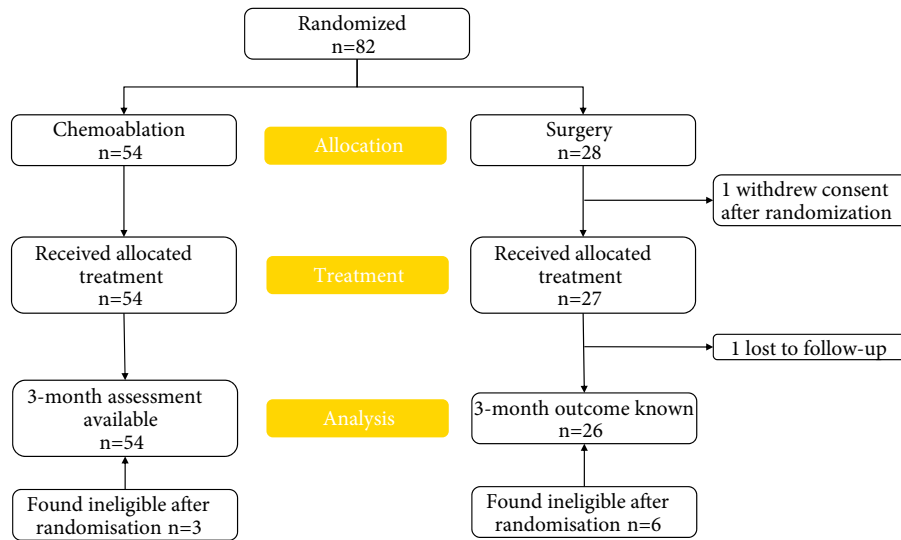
Randomized
n=82

Chemoablation
n=54

Allocation

Surgery
n=28

1 withdrew consent after randomization

Received allocated treatment
n=54

Treatment

Received allocated treatment
n=27

1 lost to follow-up

3-month assessment available
n=54

Analysis

3-month outcome known
n=26

Found ineligible after randomisation n=3

Found ineligible after randomisation n=6